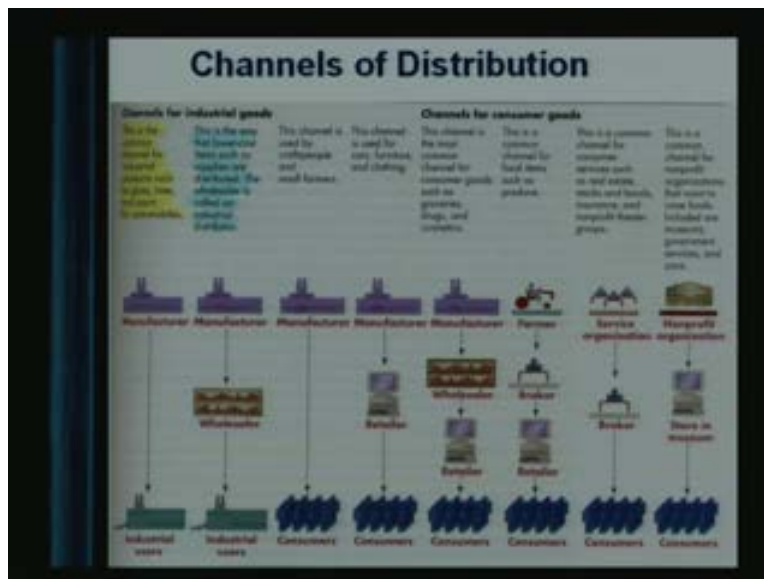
Channels of Distribution

Channels for industrial goods

Channels for consumer goods

This is the common channel for industrial products such as glass, tires, and paint for automobiles.

This is the way that lower-cost items such as supplies are distributed. The wholesaler is called an industrial distributor.

This channel is used by craftspeople and small farmers.

This channel is used for cars, furniture, and clothing.

This channel is the most common channel for consumer goods such as groceries, drugs, and cosmetics.

This is a common channel for food items such as produce.

This is a common channel for consumer services such as real estate, stocks and bonds, insurance, and nonprofit theater groups.

This is a common channel for nonprofit organizations that want to raise funds. Included are museums, government services, and zoos.

Manufacturer

Manufacturer

Manufacturer

Manufacturer

Manufacturer

Farmer

Service organization

Nonprofit organization

Wholesaler

Retailer

Wholesaler

Broker

Broker

Store in museum

Retailer

Retailer

Industrial users

Industrial users

Consumers

Consumers

Consumers

Consumers

Consumers

Consumers